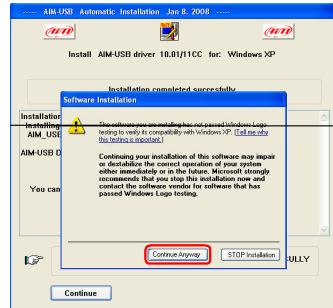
AIM-USB Automatic Installation Jan 8, 2008

aim

aim

Install AIM-USB driver 10.01/11CC for: Windows XP

Installation completed succesfully

Installation
Installing
AIM_USB

AIM-USB D

You can

Software Installation

The software you are installing has not passed Windows Logo testing to verify its compatibility with Windows XP. (Tell me why this testing is important.)

Continuing your installation of this software may impair or destabilize the correct operation of your system either immediately or in the future. Microsoft strongly recommends that you stop this installation now and contact the software vendor for software that has passed Windows Logo testing.

Continue Anyway

STOP Installation

FULLY

Continue